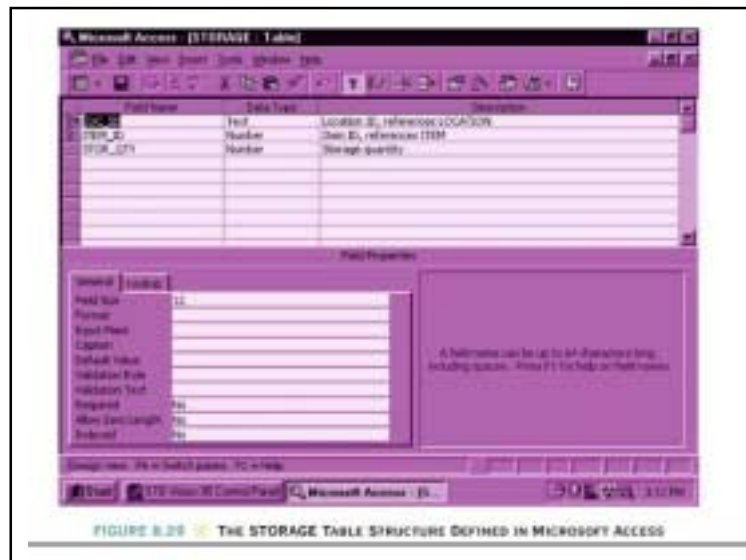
Microsoft Access - [STORAGE : Table]

File Edit View Insert Tools Window Help

| Field Name | Data Type | Description |
|---|---|---|
| LOC_ID | Text | Location ID, references LOCATION |
| ITEM_ID | Number | Item ID, references ITEM |
| STOR_QTY | Number | Storage quantity |

Field Properties

General | Lookup

| | |
|---|---|
| Field Size | 12 |
| Format | |
| Input Mask | |
| Caption | |
| Default Value | |
| Validation Rule | |
| Validation Text | |
| Required | Yes |
| Allow Zero Length | No |
| Indexed | Yes |

A field name can be up to 64 characters long, including spaces. Press F1 for help on field names.

Design view. F6 = Switch panes. F1 = Help.

Start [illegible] Microsoft Access - [S...

FIGURE 8.29 THE STORAGE TABLE STRUCTURE DEFINED IN MICROSOFT ACCESS